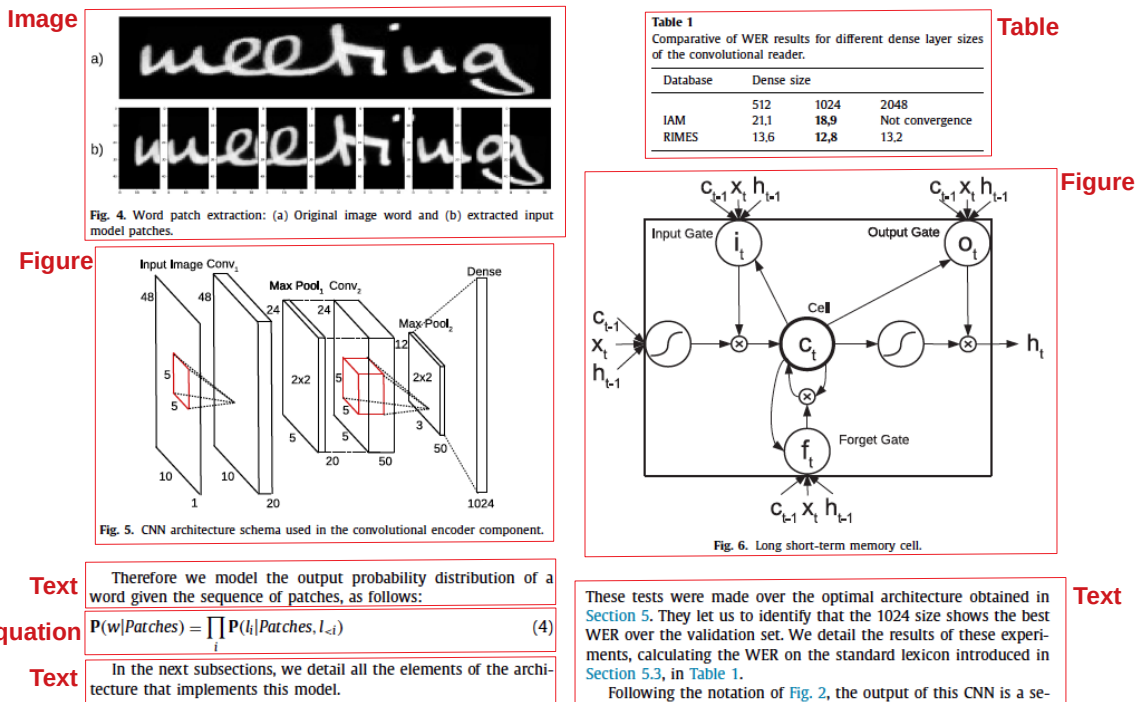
Image

a) meeting

b) meeting

Fig. 4. Word patch extraction: (a) Original image word and (b) extracted input model patches.

Figure

Input Image Conv$_1$

48 48

Max Pool$_1$ Conv$_2$

24 24

Max Pool$_2$

12

Dense

5 5

2x2 5 2x2

5 5 3

20 50 50

10 10

1 20 1024

Fig. 5. CNN architecture schema used in the convolutional encoder component.

Text

Therefore we model the output probability distribution of a word given the sequence of patches, as follows:

Equation

$\mathbf{P}(w|Patches) = \prod_i \mathbf{P}(l_i|Patches, l_{<i})$ (4)

Text

In the next subsections, we detail all the elements of the architecture that implements this model.

Table

Table 1
Comparative of WER results for different dense layer sizes of the convolutional reader.

| Database | Dense size | | |
|---|---|---|---|
| | 512 | 1024 | 2048 |
| IAM | 21,1 | **18,9** | Not convergence |
| RIMES | 13,6 | **12,8** | 13,2 |

Figure

$c_{t-1}$ $x_t$ $h_{t-1}$ $c_{t-1}$ $x_t$ $h_{t-1}$

Input Gate $i_t$ Output Gate $o_t$

Cell

$c_{t-1}$ $x_t$ $h_{t-1}$

$c_t$ $h_t$

$f_t$ Forget Gate

$c_{t-1}$ $x_t$ $h_{t-1}$

Fig. 6. Long short-term memory cell.

Text

These tests were made over the optimal architecture obtained in Section 5. They let us to identify that the 1024 size shows the best WER over the validation set. We detail the results of these experiments, calculating the WER on the standard lexicon introduced in Section 5.3, in Table 1.

Following the notation of Fig. 2, the output of this CNN is a se-